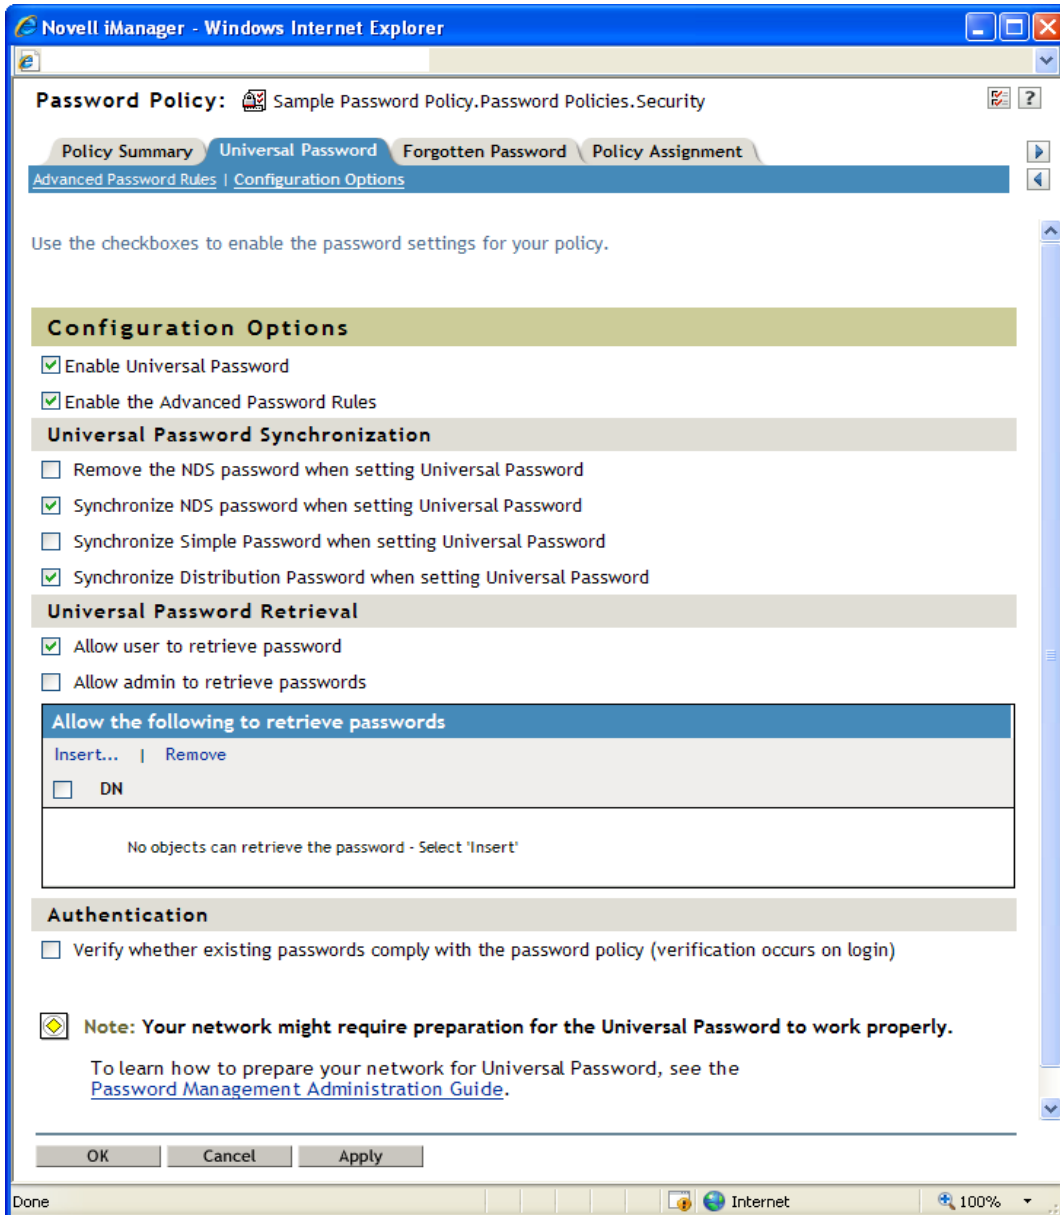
Novell iManager - Windows Internet Explorer

Password Policy: Sample Password Policy.Password Policies.Security

Policy Summary | Universal Password | Forgotten Password | Policy Assignment

Advanced Password Rules | Configuration Options

Use the checkboxes to enable the password settings for your policy.

Configuration Options

Enable Universal Password

Enable the Advanced Password Rules

Universal Password Synchronization

Remove the NDS password when setting Universal Password

Synchronize NDS password when setting Universal Password

Synchronize Simple Password when setting Universal Password

Synchronize Distribution Password when setting Universal Password

Universal Password Retrieval

Allow user to retrieve password

Allow admin to retrieve passwords

Allow the following to retrieve passwords

Insert... | Remove

DN

No objects can retrieve the password - Select 'Insert'

Authentication

Verify whether existing passwords comply with the password policy (verification occurs on login)

Note: Your network might require preparation for the Universal Password to work properly.

To learn how to prepare your network for Universal Password, see the Password Management Administration Guide.

OK Cancel Apply

Done Internet 100%